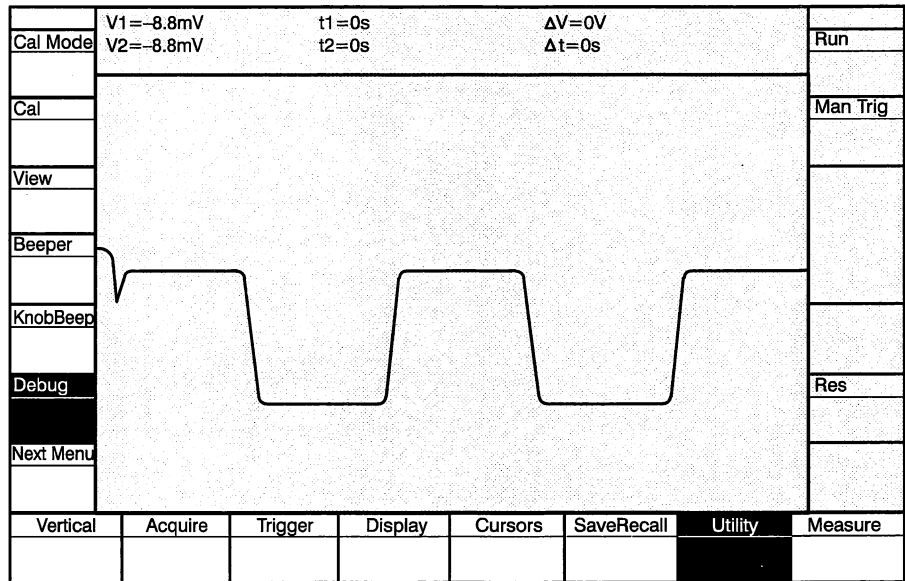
Cal Mode

V1=–8.8mV
V2=–8.8mV

t1=0s
t2=0s

ΔV=0V
Δt=0s

Run

Cal

Man Trig

View

Beeper

KnobBeep

Debug

Res

Next Menu

| Vertical | Acquire | Trigger | Display | Cursors | SaveRecall | Utility | Measure |
|---|---|---|---|---|---|---|---|